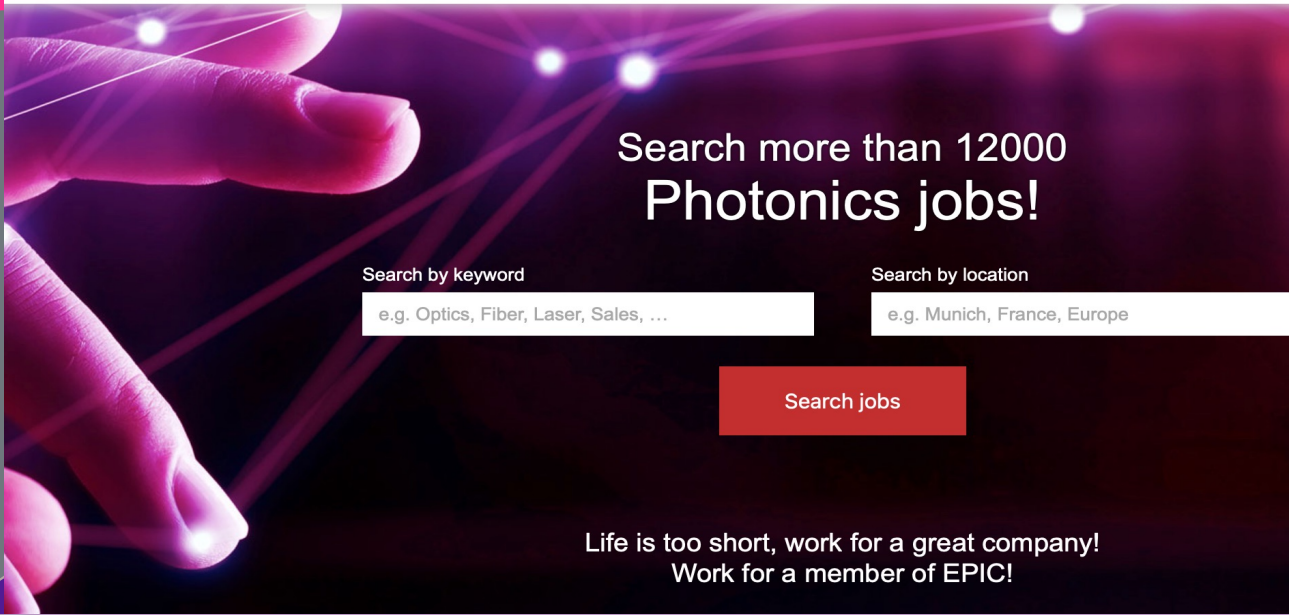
Search more than 12000
Photonics jobs!

Search by keyword
e.g. Optics, Fiber, Laser, Sales, ...

Search by location
e.g. Munich, France, Europe

Search jobs

Life is too short, work for a great company!
Work for a member of EPIC!